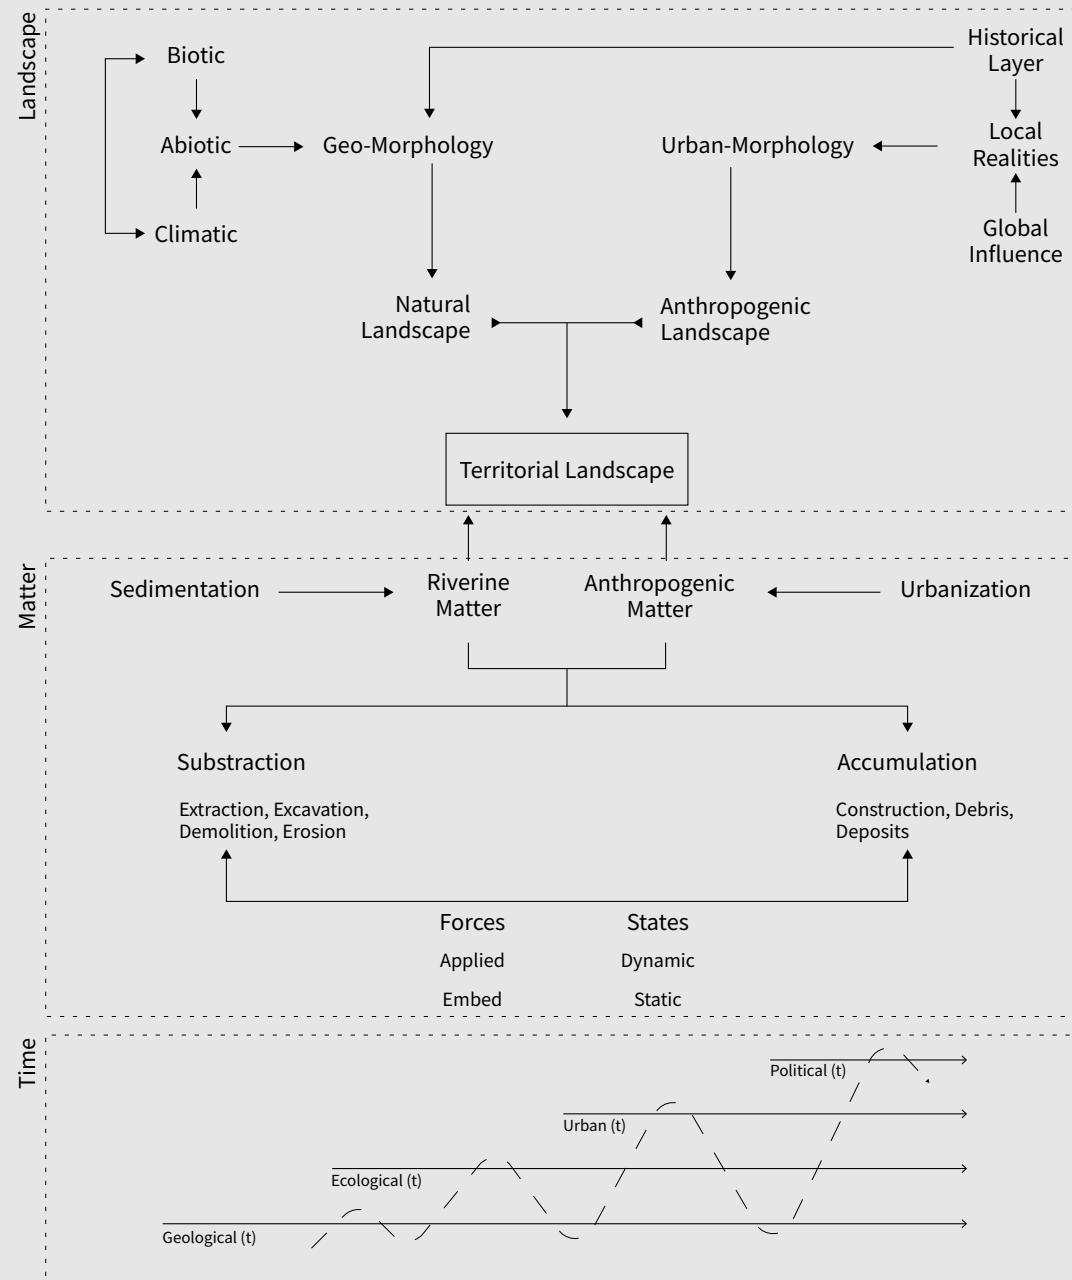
Landscape

Biotic

Abiotic

Climatic

Geo-Morphology

Historical Layer

Local Realities

Global Influence

Urban-Morphology

Natural Landscape

Anthropogenic Landscape

Territorial Landscape

Matter

Sedimentation

Riverine Matter

Anthropogenic Matter

Urbanization

Substraction

Extraction, Excavation, Demolition, Erosion

Accumulation

Construction, Debris, Deposits

Forces

Applied

Embed

States

Dynamic

Static

Time

Political (t)

Urban (t)

Ecological (t)

Geological (t)